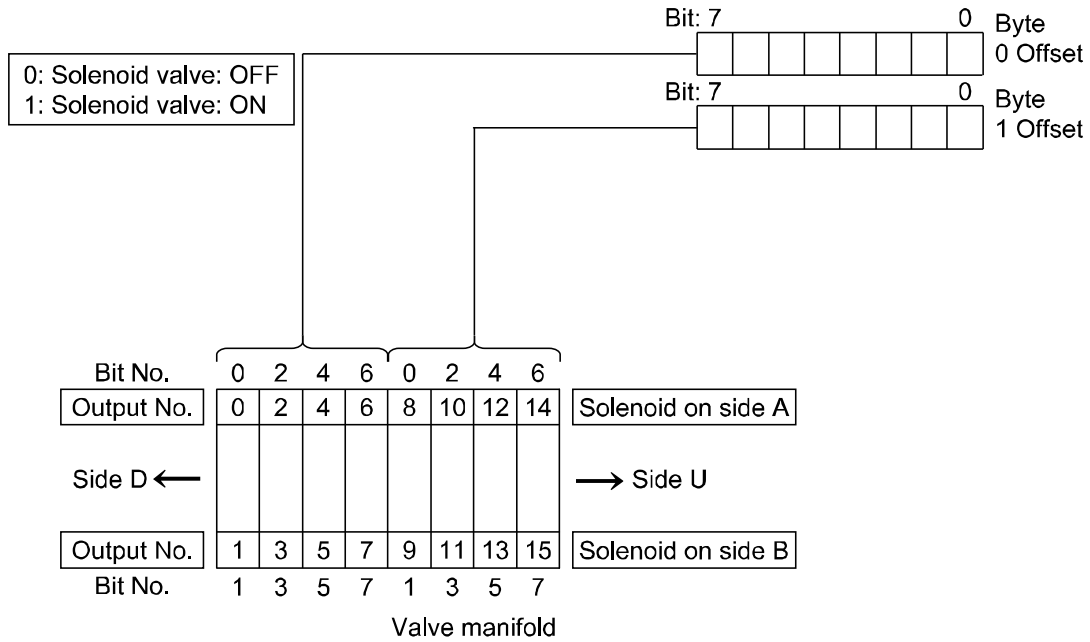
Bit: 7 0 Byte 0 Offset

0: Solenoid valve: OFF
1: Solenoid valve: ON

Bit: 7 0 Byte 1 Offset

| Bit No. | 0 | 2 | 4 | 6 | 0 | 2 | 4 | 6 | |
|---|---|---|---|---|---|---|---|---|---|
| Output No. | 0 | 2 | 4 | 6 | 8 | 10 | 12 | 14 | Solenoid on side A |
| Output No. | 1 | 3 | 5 | 7 | 9 | 11 | 13 | 15 | Solenoid on side B |
| Bit No. | 1 | 3 | 5 | 7 | 1 | 3 | 5 | 7 | |

Side D ⟵

⟶ Side U

Valve manifold